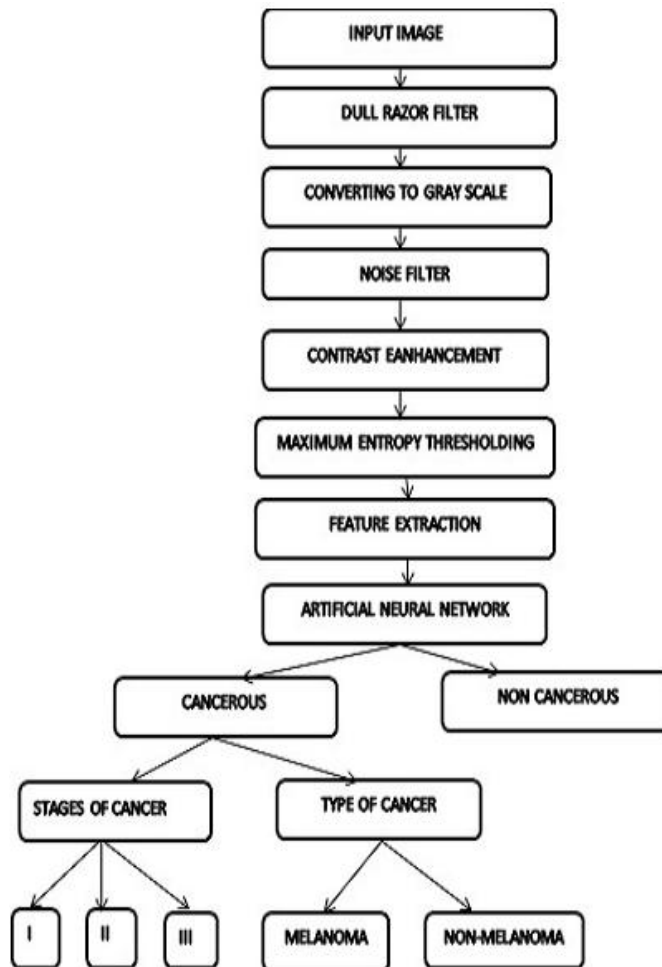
INPUT IMAGE

DULL RAZOR FILTER

CONVERTING TO GRAY SCALE

NOISE FILTER

CONTRAST EANHANCEMENT

MAXIMUM ENTROPY THRESHOLDING

FEATURE EXTRACTION

ARTIFICIAL NEURAL NETWORK

CANCEROUS

NON CANCEROUS

STAGES OF CANCER

TYPE OF CANCER

I

II

III

MELANOMA

NON-MELANOMA